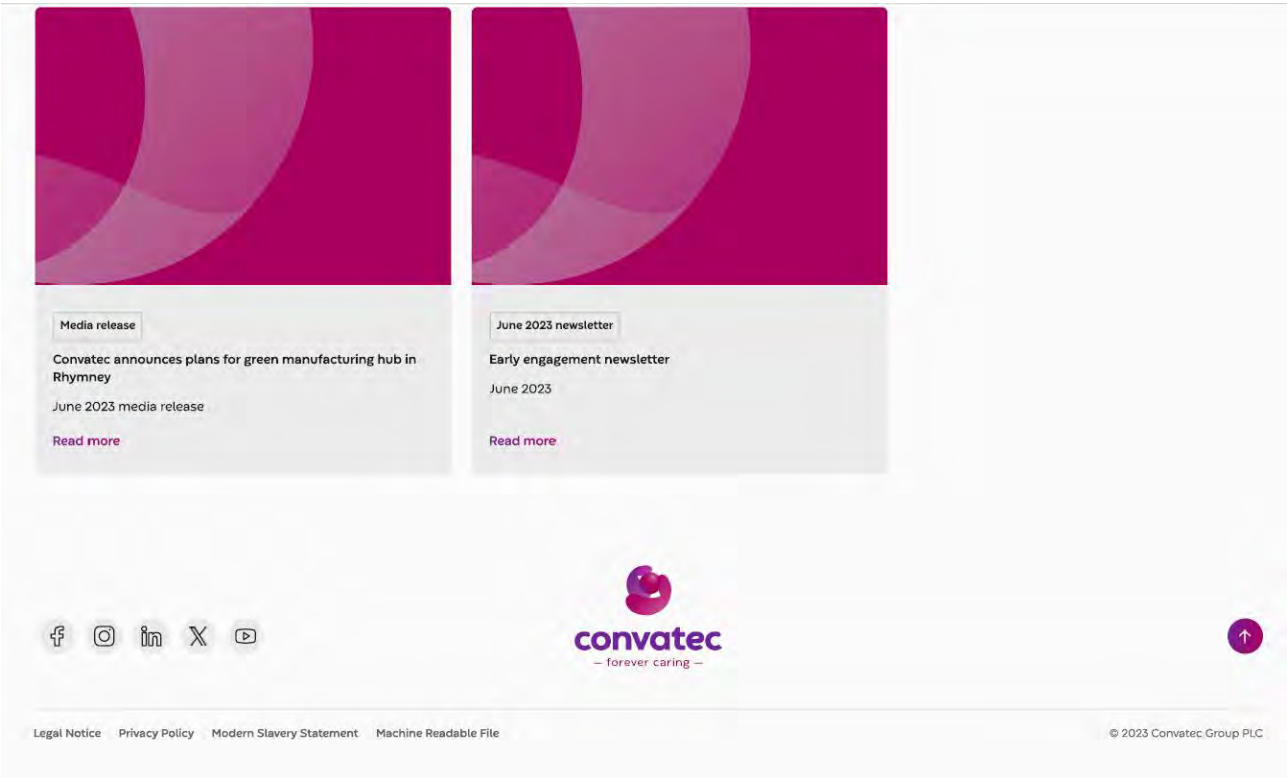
Media release

Convatec announces plans for green manufacturing hub in Rhymney

June 2023 media release

Read more

June 2023 newsletter

Early engagement newsletter

June 2023

Read more

convatec
— forever caring —

Legal Notice Privacy Policy Modern Slavery Statement Machine Readable File

© 2023 Convatec Group PLC